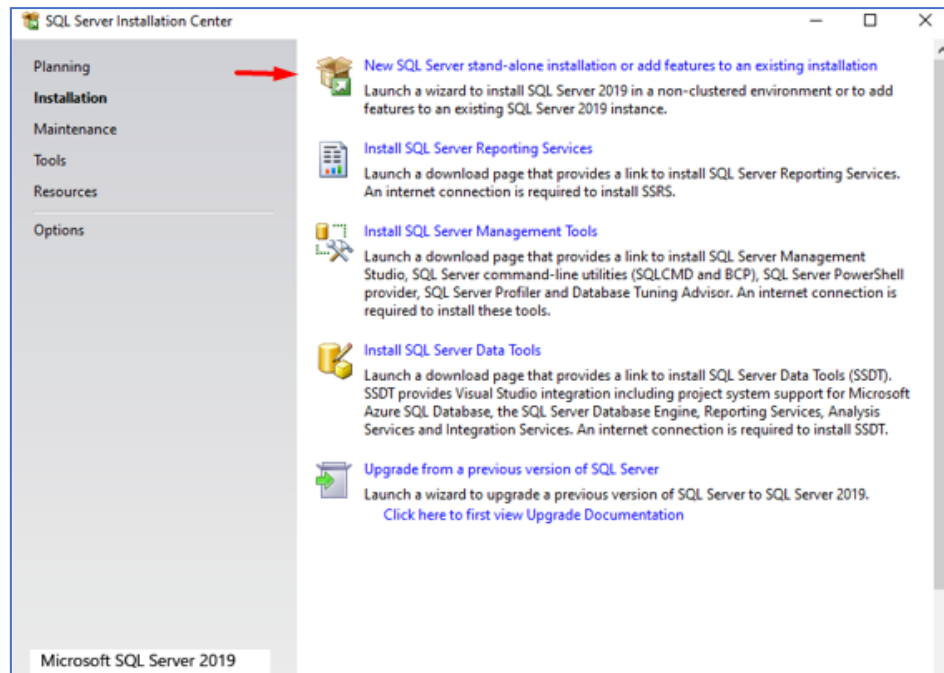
SQL Server Installation Center

Planning
Installation
Maintenance
Tools
Resources
Options

New SQL Server stand-alone installation or add features to an existing installation
Launch a wizard to install SQL Server 2019 in a non-clustered environment or to add features to an existing SQL Server 2019 instance.

Install SQL Server Reporting Services
Launch a download page that provides a link to install SQL Server Reporting Services. An internet connection is required to install SSRS.

Install SQL Server Management Tools
Launch a download page that provides a link to install SQL Server Management Studio, SQL Server command-line utilities (SQLCMD and BCP), SQL Server PowerShell provider, SQL Server Profiler and Database Tuning Advisor. An internet connection is required to install these tools.

Install SQL Server Data Tools
Launch a download page that provides a link to install SQL Server Data Tools (SSDT). SSDT provides Visual Studio integration including project system support for Microsoft Azure SQL Database, the SQL Server Database Engine, Reporting Services, Analysis Services and Integration Services. An internet connection is required to install SSDT.

Upgrade from a previous version of SQL Server
Launch a wizard to upgrade a previous version of SQL Server to SQL Server 2019.
Click here to first view Upgrade Documentation

Microsoft SQL Server 2019